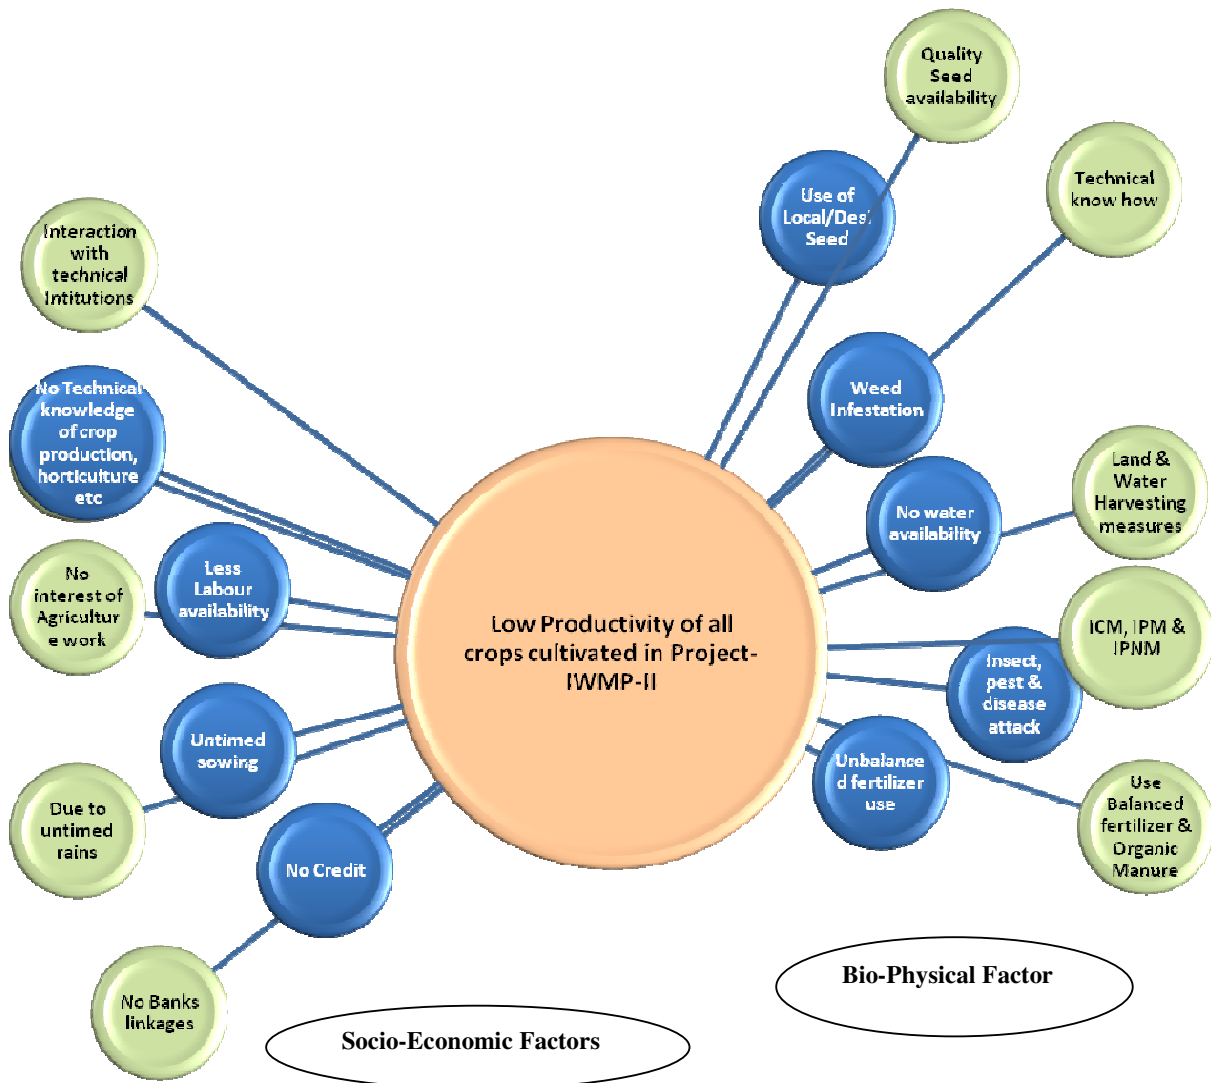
Quality Seed availability

Use of Local/Desi Seed

Technical know how

Interaction with technical Intitutions

Weed Infestation

No Technical knowledge of crop production, horticulture etc

Land & Water Harvesting measures

No water availability

No interest of Agricultur e work

Less Labour availability

Low Productivity of all crops cultivated in Project-IWMP-II

ICM, IPM & IPNM

Insect, pest & disease attack

Untimed sowing

Unbalance d fertilizer use

Use Balanced fertilizer & Organic Manure

Due to untimed rains

No Credit

Bio-Physical Factor

No Banks linkages

Socio-Economic Factors